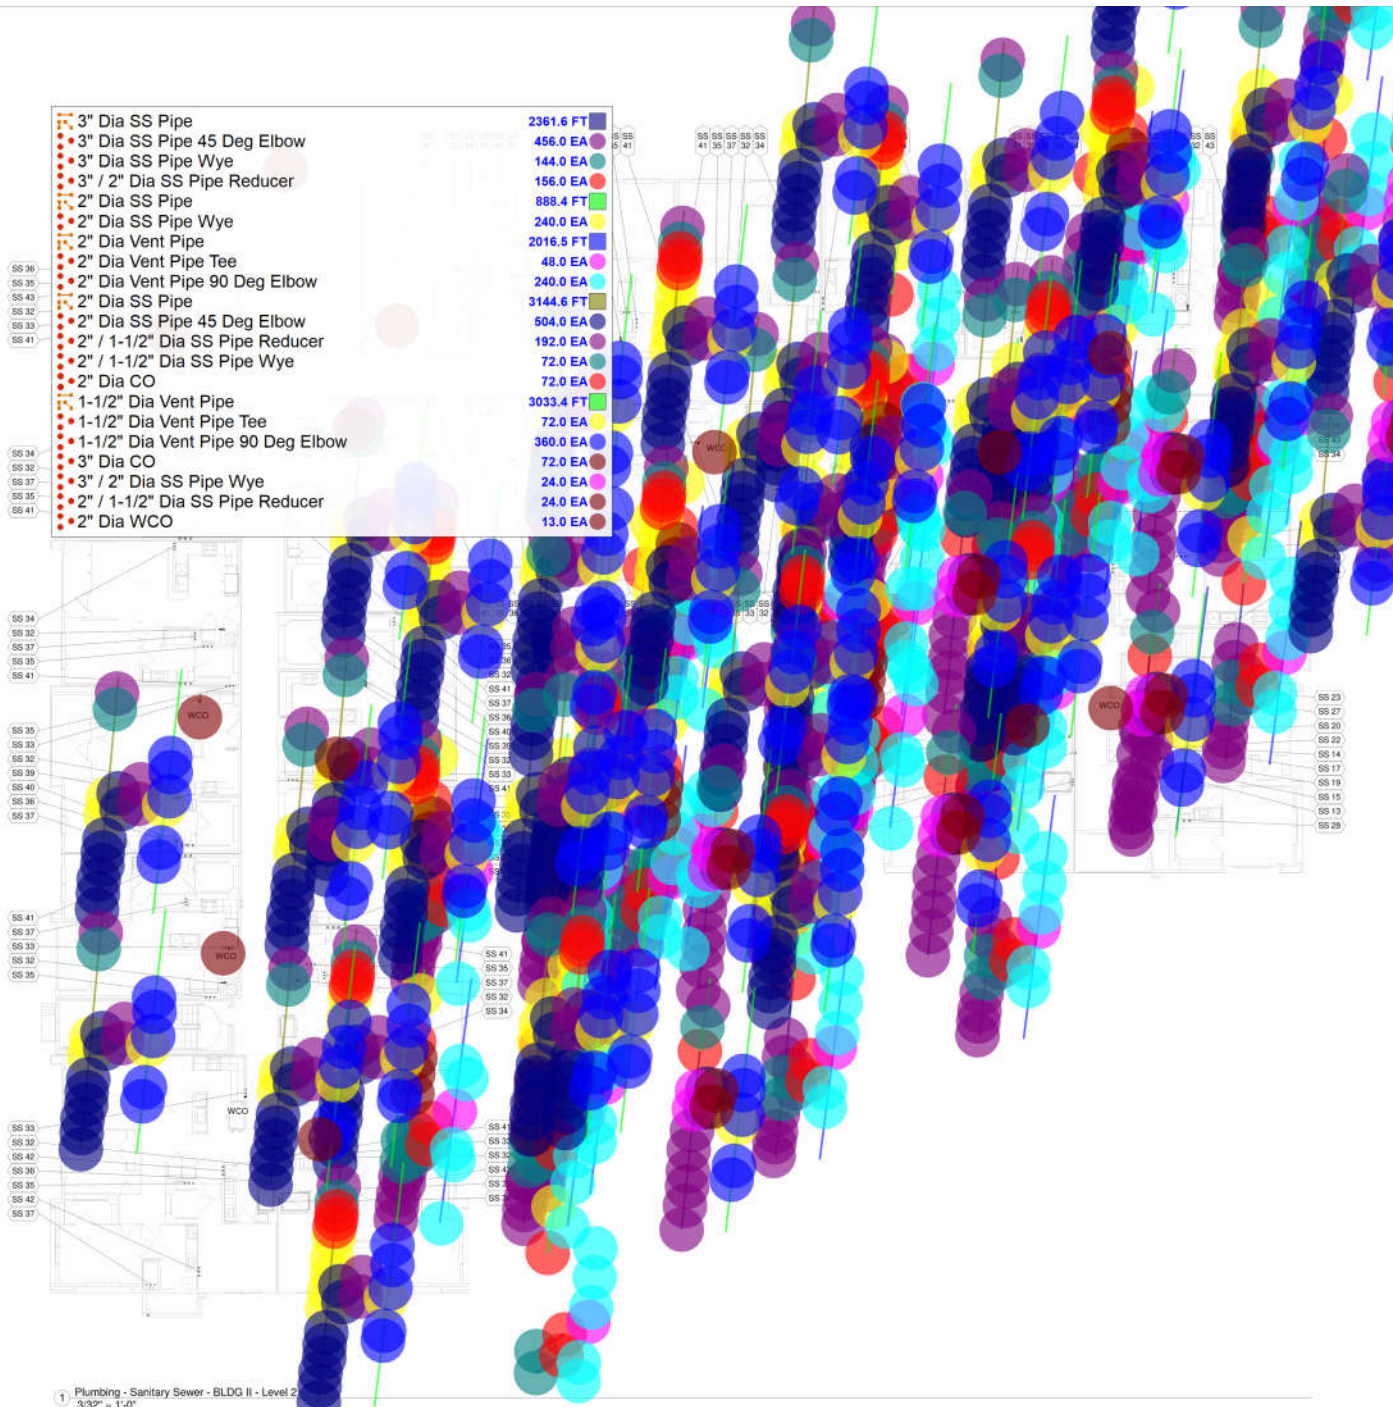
| | |
|---|---|
| 3" Dia SS Pipe | 2361.6 FT |
| 3" Dia SS Pipe 45 Deg Elbow | 456.0 EA |
| 3" Dia SS Pipe Wye | 144.0 EA |
| 3" / 2" Dia SS Pipe Reducer | 156.0 EA |
| 2" Dia SS Pipe | 888.4 FT |
| 2" Dia SS Pipe Wye | 240.0 EA |
| 2" Dia Vent Pipe | 2016.5 FT |
| 2" Dia Vent Pipe Tee | 48.0 EA |
| 2" Dia Vent Pipe 90 Deg Elbow | 240.0 EA |
| 2" Dia SS Pipe | 3144.6 FT |
| 2" Dia SS Pipe 45 Deg Elbow | 504.0 EA |
| 2" / 1-1/2" Dia SS Pipe Reducer | 192.0 EA |
| 2" / 1-1/2" Dia SS Pipe Wye | 72.0 EA |
| 2" Dia CO | 72.0 EA |
| 1-1/2" Dia Vent Pipe | 3033.4 FT |
| 1-1/2" Dia Vent Pipe Tee | 72.0 EA |
| 1-1/2" Dia Vent Pipe 90 Deg Elbow | 360.0 EA |
| 3" Dia CO | 72.0 EA |
| 3" / 2" Dia SS Pipe Wye | 24.0 EA |
| 2" / 1-1/2" Dia SS Pipe Reducer | 24.0 EA |
| 2" Dia WCO | 13.0 EA |

SS 36 SS 35 SS 43 SS 32 SS 33 SS 41

SS 41 SS 35 SS 37 SS 32 SS 34

SS 32 SS 43

SS 34 SS 32 SS 37 SS 35 SS 41

SS 34 SS 32 SS 37 SS 35 SS 41

WCO

SS 35 SS 33 SS 32 SS 39 SS 40 SS 36 SS 37

WCO

SS 41 SS 37 SS 33 SS 32 SS 35

WCO

SS 41 SS 37 SS 36 SS 40 SS 39 SS 33 SS 41

SS 41 SS 35 SS 37 SS 32 SS 34

SS 23 SS 27 SS 20 SS 22 SS 14 SS 17 SS 19 SS 15 SS 13 SS 28

WCO

SS 33 SS 32 SS 42 SS 38 SS 35 SS 42 SS 37

WCO

1 Plumbing - Sanitary Sewer - BLDG II - Level 2
3/32" = 1'-0"